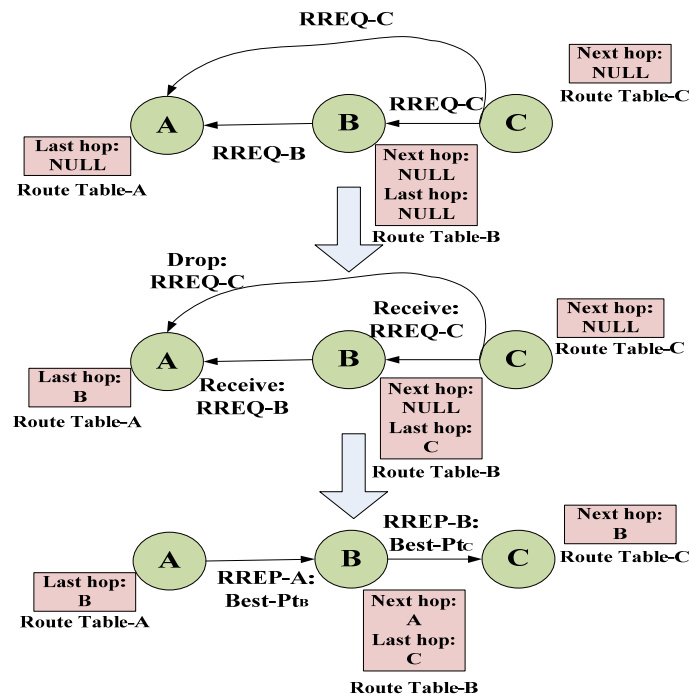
RREQ-C

Next hop:
NULL
Route Table-C

RREQ-C

A

B

C

Last hop:
NULL
Route Table-A

RREQ-B

Next hop:
NULL
Last hop:
NULL
Route Table-B

Drop:
RREQ-C

Receive:
RREQ-C

Next hop:
NULL
Route Table-C

A

B

C

Last hop:
B
Route Table-A

Receive:
RREQ-B

Next hop:
NULL
Last hop:
C
Route Table-B

RREP-B:
Best-Pt$_C$

Next hop:
B
Route Table-C

A

B

C

Last hop:
B
Route Table-A

RREP-A:
Best-Pt$_B$

Next hop:
A
Last hop:
C
Route Table-B